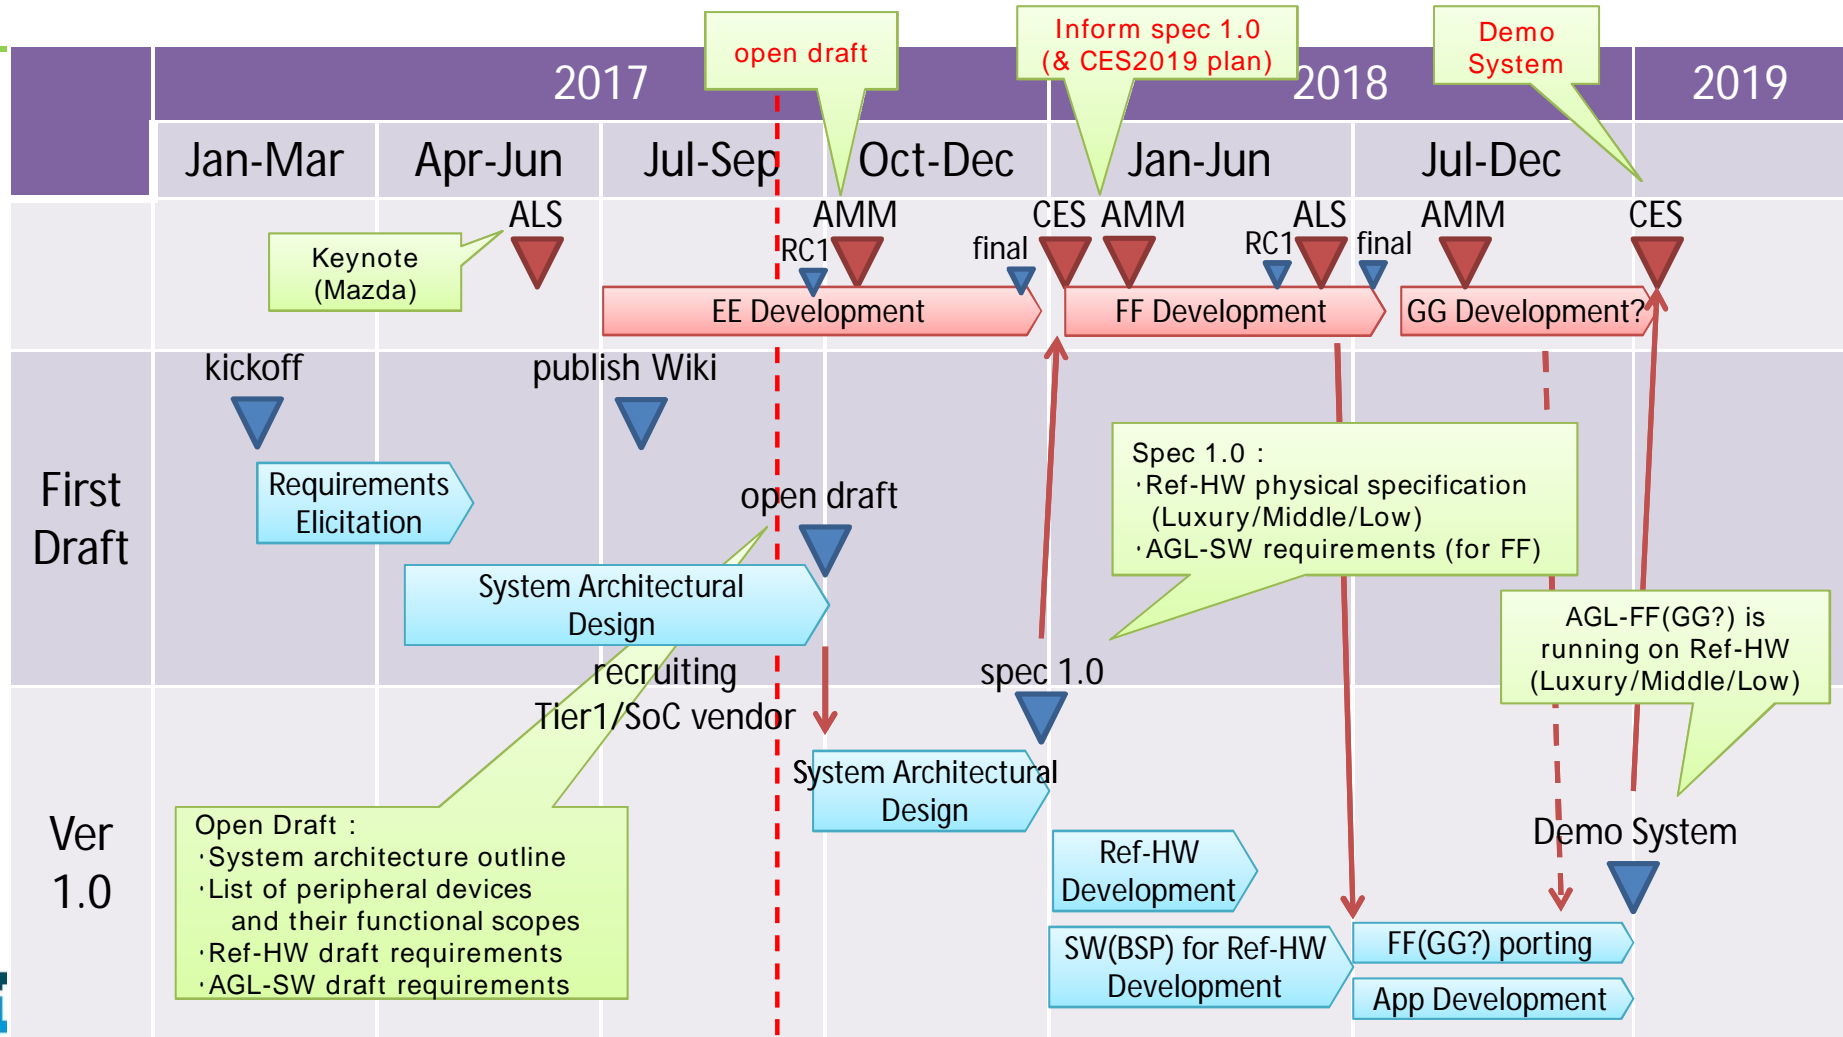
open draft

Inform spec 1.0
(& CES2019 plan)

Demo
System

| | 2017 | | | | 2018 | | 2019 |
|---|---|---|---|---|---|---|---|
| | Jan-Mar | Apr-Jun | Jul-Sep | Oct-Dec | Jan-Jun | Jul-Dec | |

ALS AMM CES AMM ALS AMM CES

Keynote
(Mazda)

RC1 final RC1 final

EE Development

FF Development

GG Development?

kickoff

publish Wiki

First Draft

Requirements Elicitation

open draft

System Architectural Design

Spec 1.0 :
・Ref-HW physical specification (Luxury/Middle/Low)
・AGL-SW requirements (for FF)

AGL-FF(GG?) is running on Ref-HW (Luxury/Middle/Low)

recruiting Tier1/SoC vendor

spec 1.0

Ver 1.0

System Architectural Design

Open Draft :
・System architecture outline
・List of peripheral devices and their functional scopes
・Ref-HW draft requirements
・AGL-SW draft requirements

Ref-HW Development

SW(BSP) for Ref-HW Development

Demo System

FF(GG?) porting

App Development